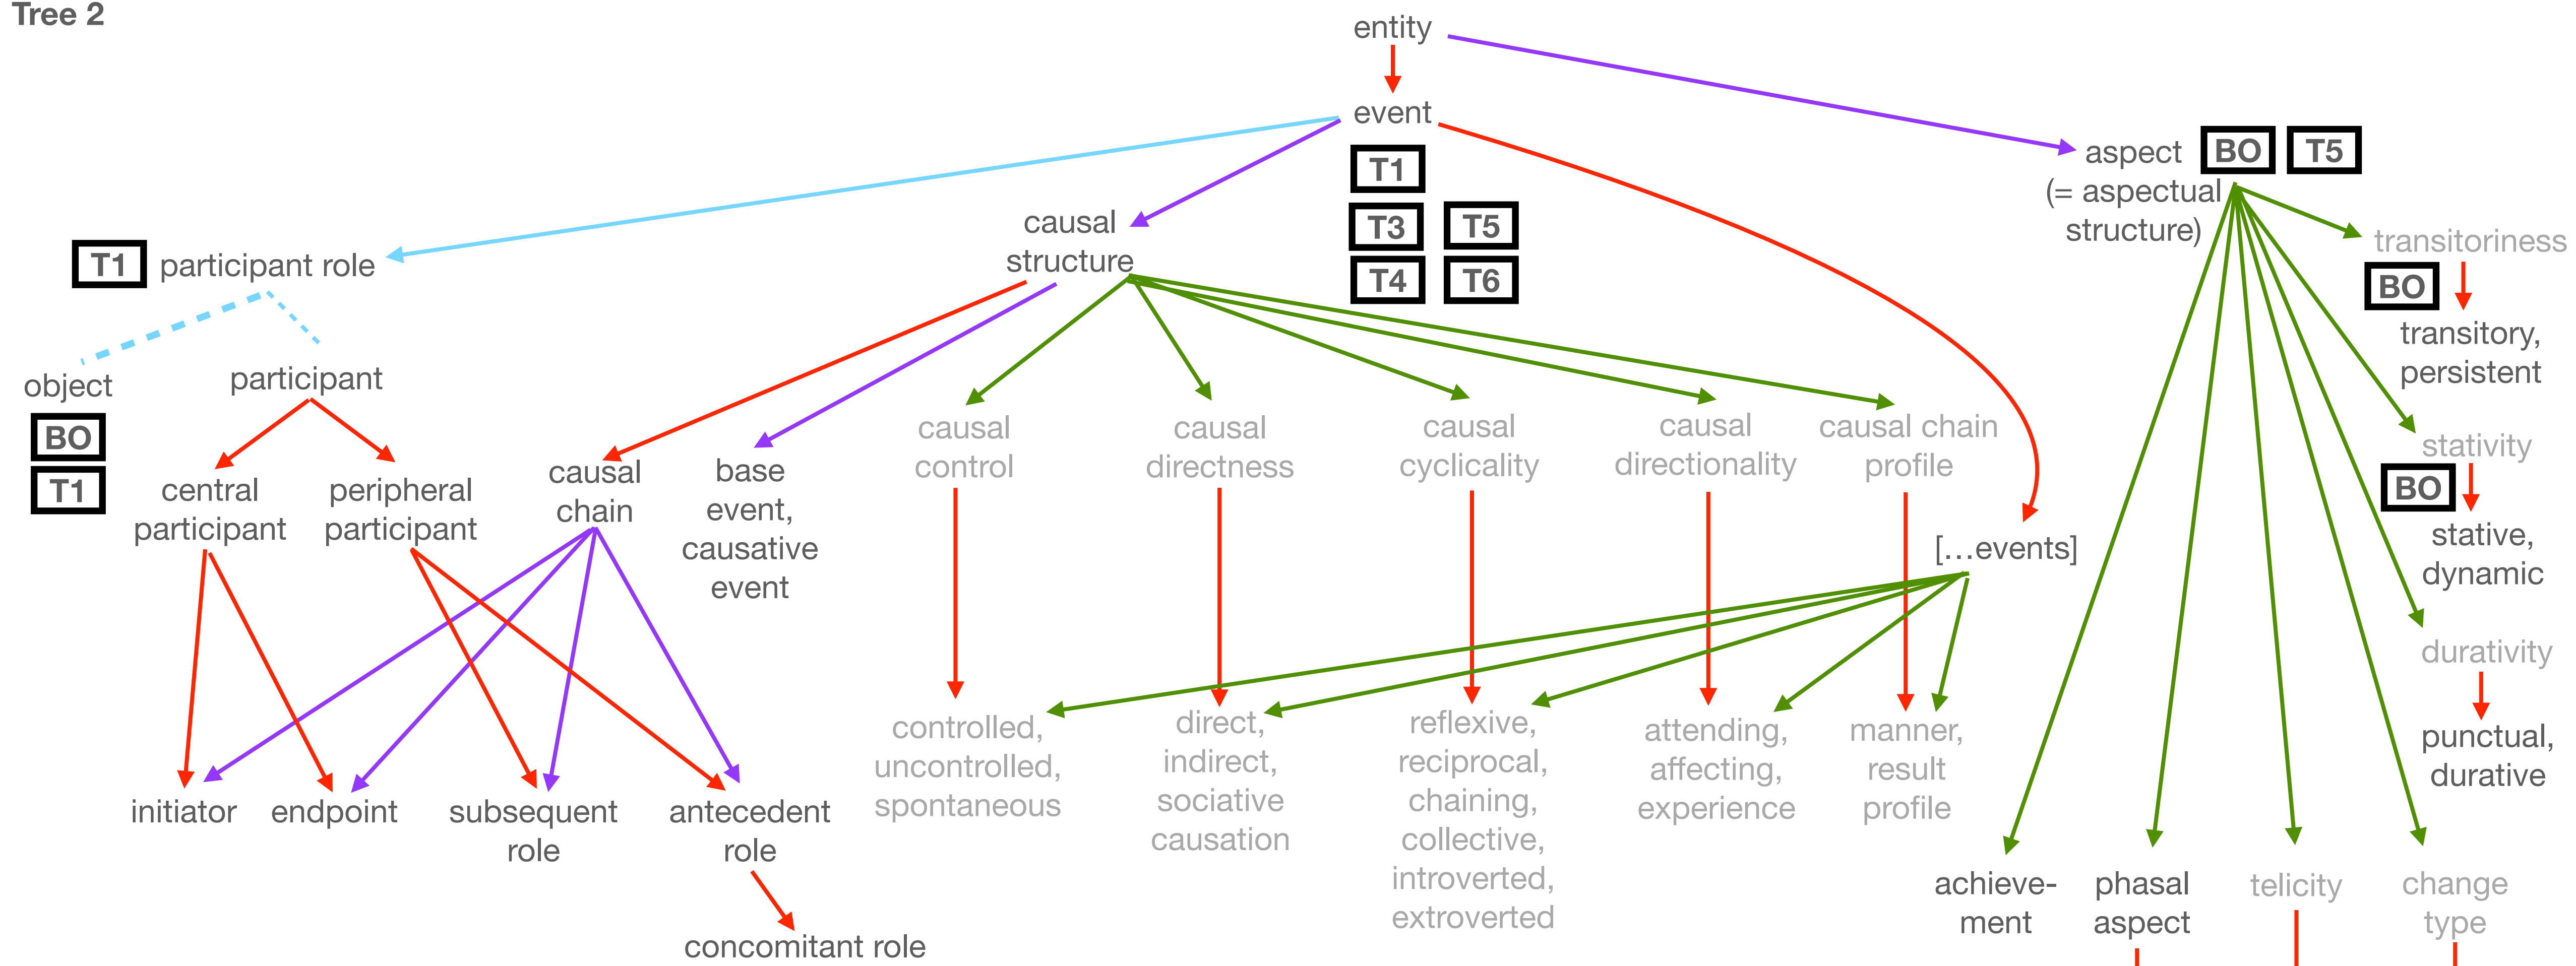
Tree 2

entity

event

T1

T3 T5

T4 T6

aspect BO T5
(= aspectual structure)

transitoriness
BO
transitory, persistent

stativity
BO
stative, dynamic

durativity

punctual, durative

T1 participant role

object
BO
T1

participant

central participant

peripheral participant

causal structure

causal chain

base event, causative event

causal control

causal directness

causal cyclicality

causal directionality

causal chain profile

[…events]

initiator

endpoint

subsequent role

antecedent role

concomitant role

controlled, uncontrolled, spontaneous

direct, indirect, sociative causation

reflexive, reciprocal, chaining, collective, introverted, extroverted

attending, affecting, experience

manner, result profile

achieve-ment

phasal aspect

telicity

change type